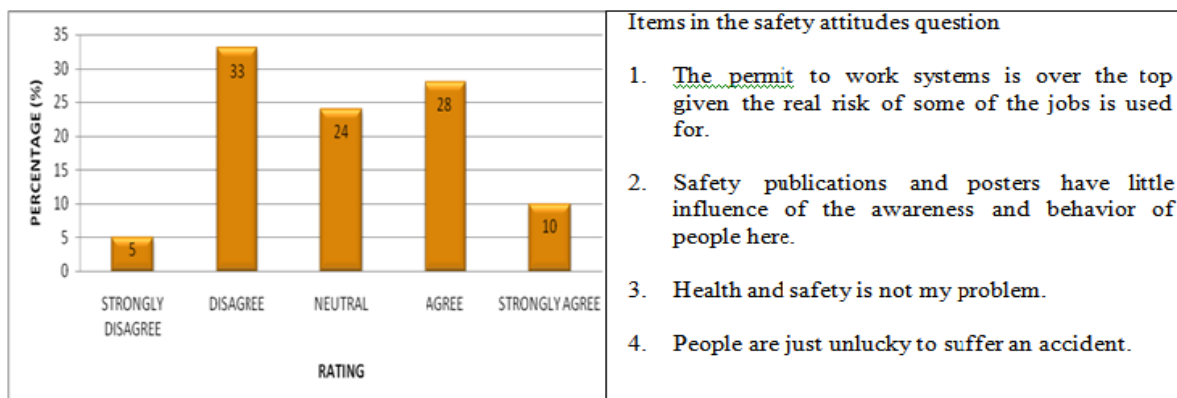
| 35 |
|---|

PERCENTAGE (%)

35
30
25
20
15
10
5
0

5
33
24
28
10

STRONGLY DISAGREE
DISAGREE
NEUTRAL
AGREE
STRONGLY AGREE

RATING

Items in the safety attitudes question

1. The permit to work systems is over the top given the real risk of some of the jobs is used for.

2. Safety publications and posters have little influence of the awareness and behavior of people here.

3. Health and safety is not my problem.

4. People are just unlucky to suffer an accident.